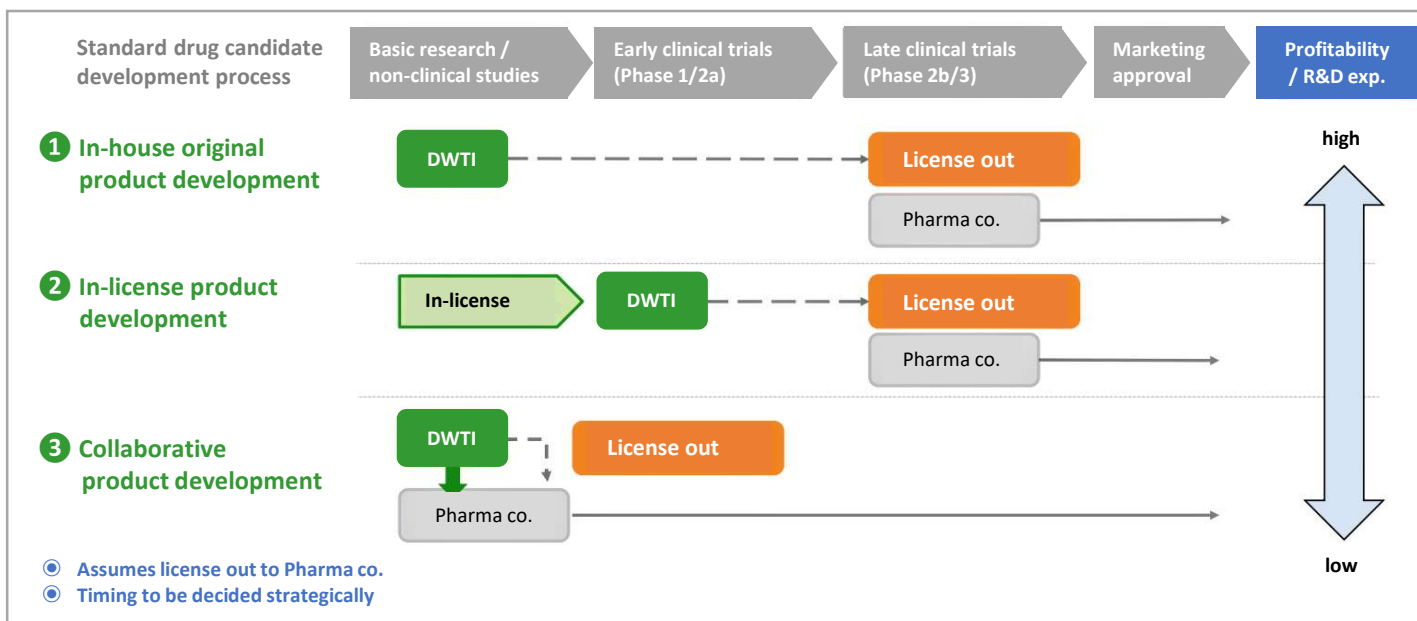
Standard drug candidate development process

Basic research / non-clinical studies

Early clinical trials (Phase 1/2a)

Late clinical trials (Phase 2b/3)

Marketing approval

Profitability / R&D exp.

1 In-house original product development

DWTI

License out

Pharma co.

high

2 In-license product development

In-license

DWTI

License out

Pharma co.

3 Collaborative product development

DWTI

License out

Pharma co.

low

Assumes license out to Pharma co.

Timing to be decided strategically